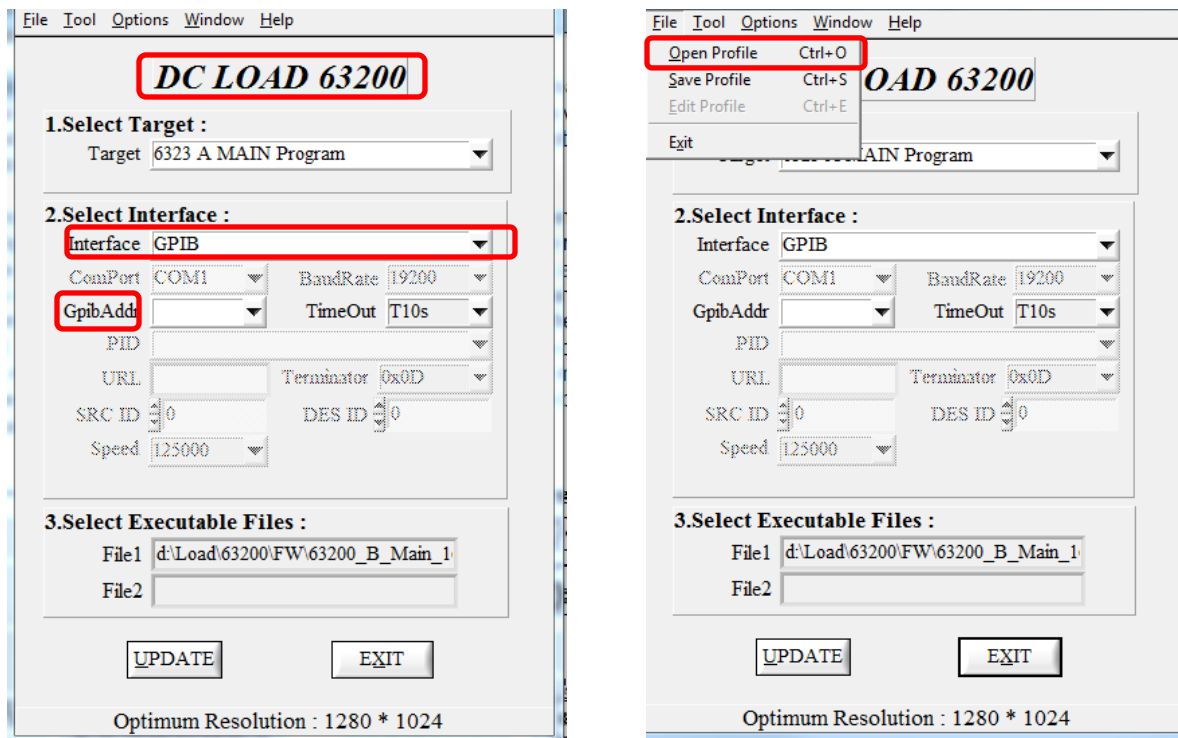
File Tool Options Window Help

DC LOAD 63200

1.Select Target :

Target 6323 A MAIN Program

2.Select Interface :

Interface GPIB

ComPort COM1 BaudRate 19200

GpibAddr TimeOut T10s

PID

URL Terminator 0x0D

SRC ID 0 DES ID 0

Speed 125000

3.Select Executable Files :

File1 d:\Load\63200\FW\63200_B_Main_1

File2

UPDATE EXIT

Optimum Resolution : 1280 * 1024

File Tool Options Window Help

Open Profile Ctrl+O
Save Profile Ctrl+S
Edit Profile Ctrl+E
Exit

OAD 63200

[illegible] MAIN Program

2.Select Interface :

Interface GPIB

ComPort COM1 BaudRate 19200

GpibAddr TimeOut T10s

PID

URL Terminator 0x0D

SRC ID 0 DES ID 0

Speed 125000

3.Select Executable Files :

File1 d:\Load\63200\FW\63200_B_Main_1

File2

UPDATE EXIT

Optimum Resolution : 1280 * 1024